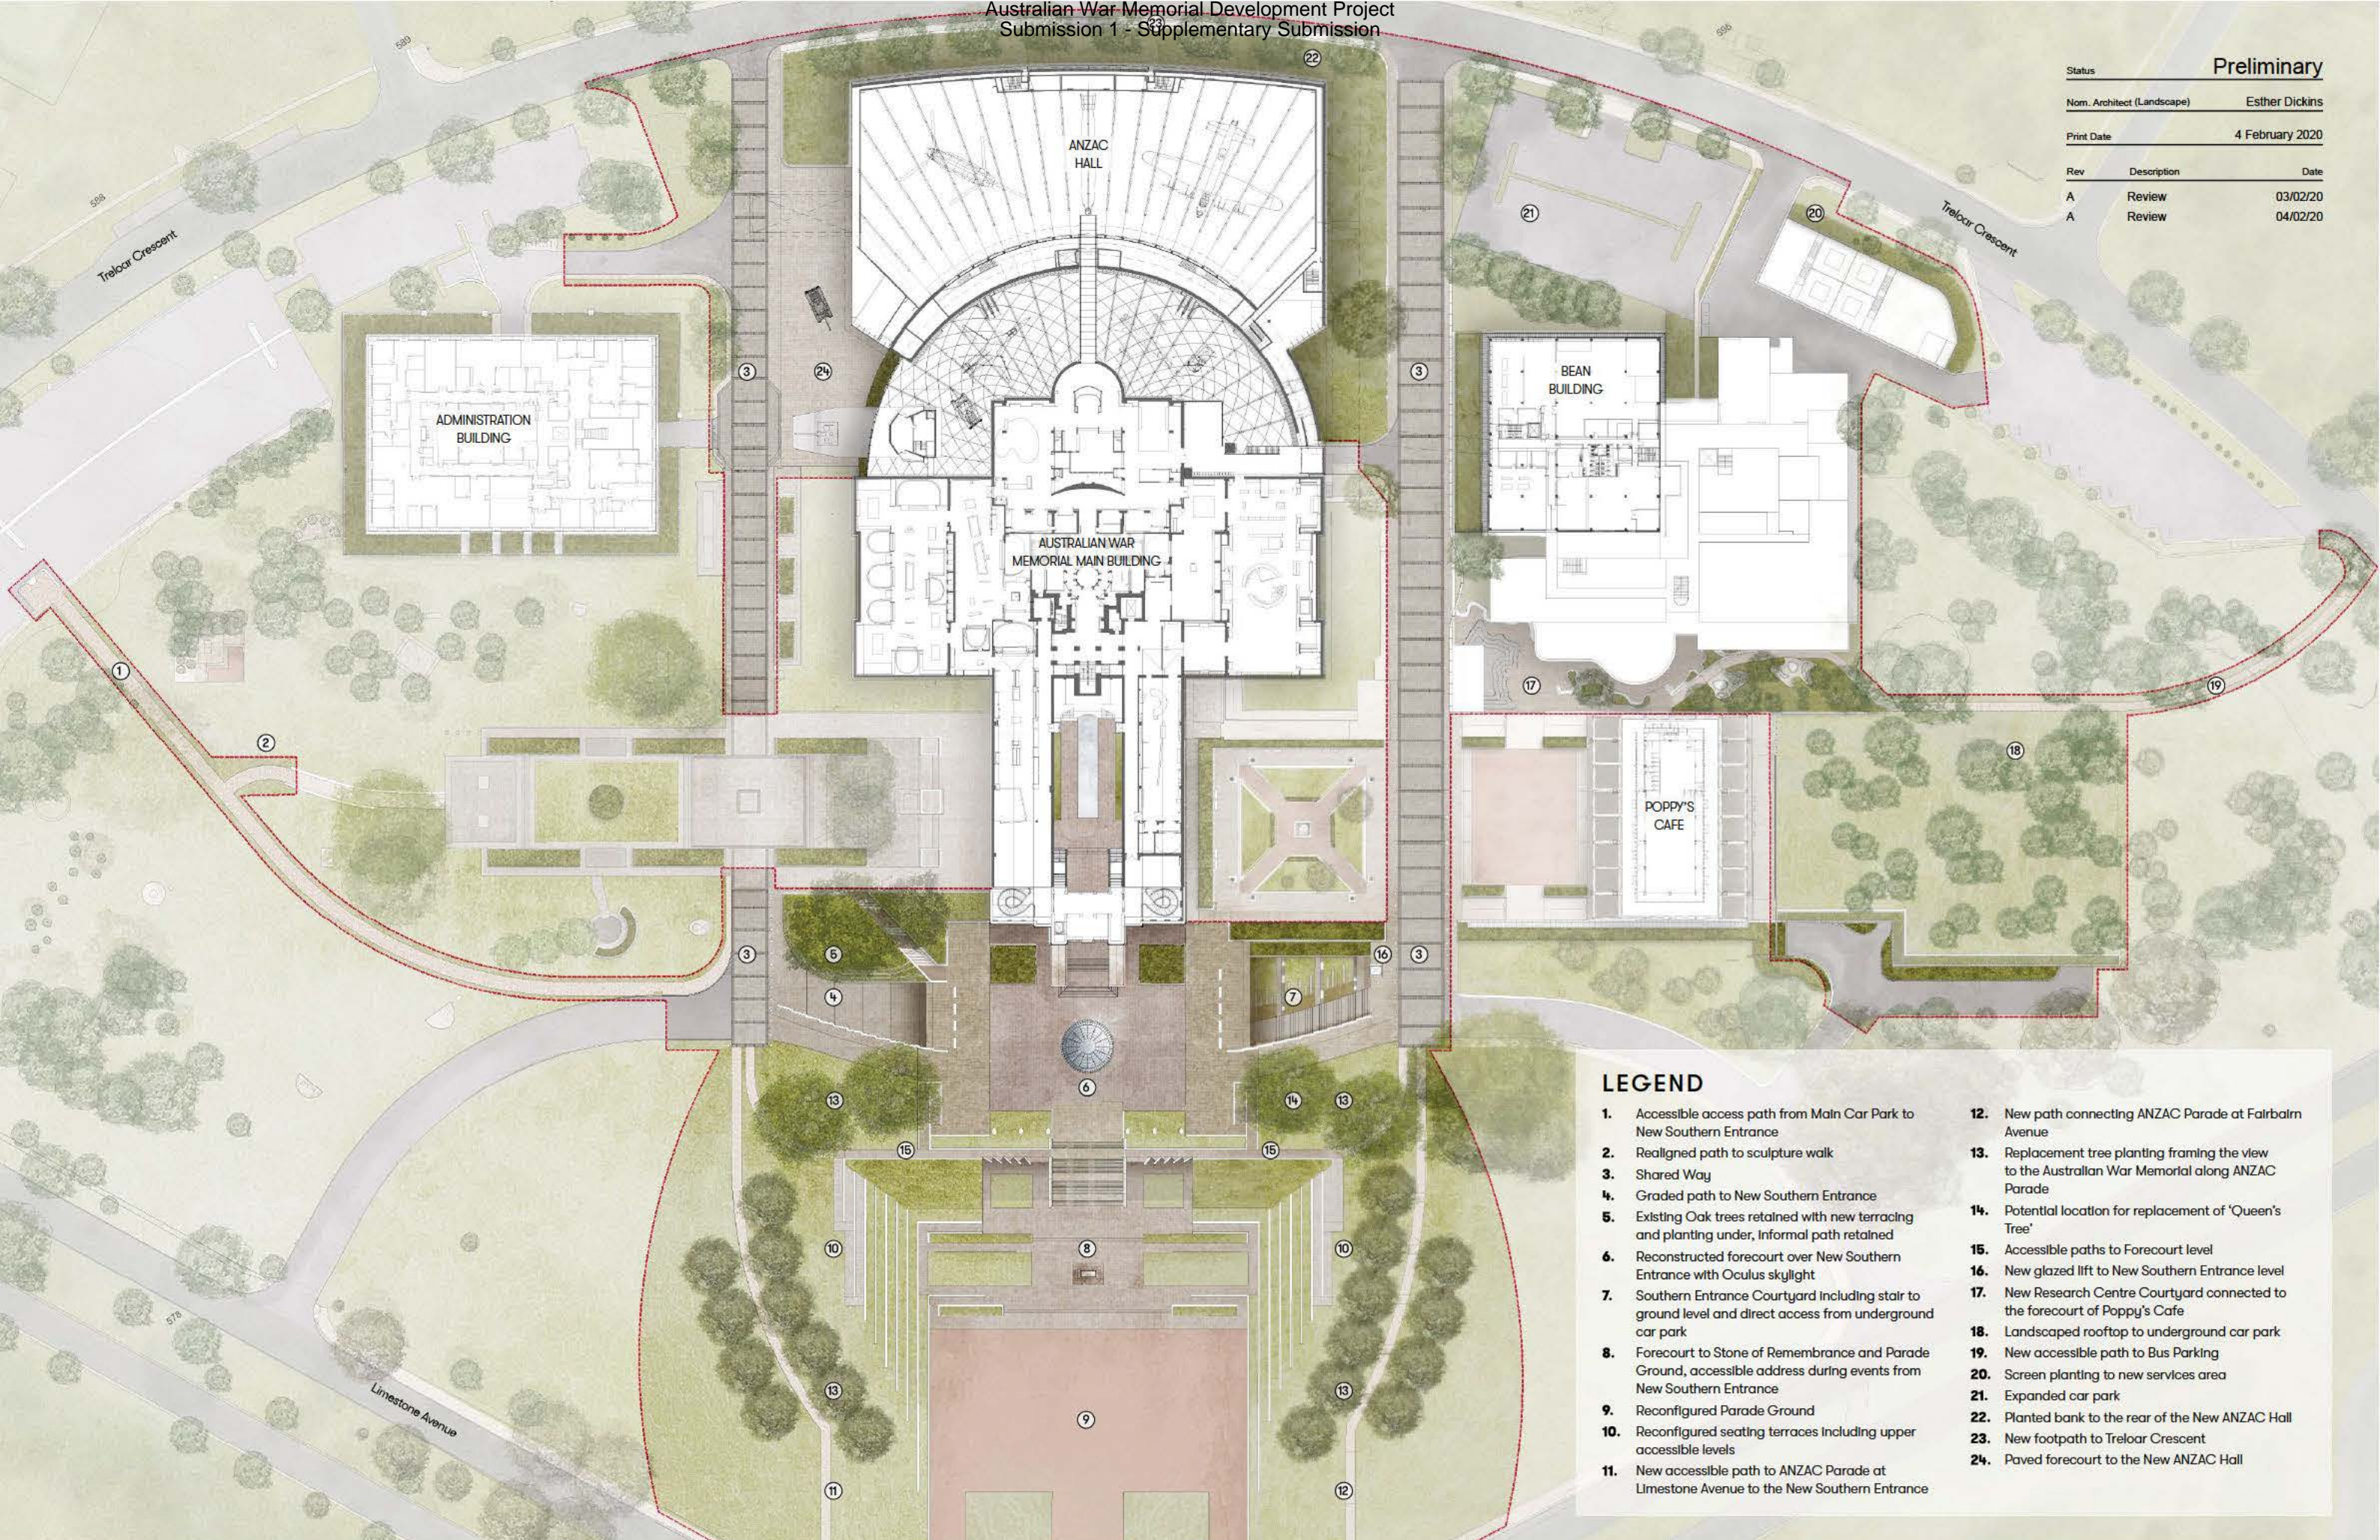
Australian War Memorial Development Project
Submission 1 - Supplementary Submission

| Status | Preliminary |
|---|---|
| Nom. Architect (Landscape) | Esther Dickins |
| Print Date | 4 February 2020 |

| Rev | Description | Date |
|---|---|---|
| A | Review | 03/02/20 |
| A | Review | 04/02/20 |

Treloar Crescent
Treloar Crescent
Limestone Avenue
580
586
588
578

ANZAC HALL
ADMINISTRATION BUILDING
BEAN BUILDING
AUSTRALIAN WAR MEMORIAL MAIN BUILDING
POPPY'S CAFE

1 2 3 3 3 3 4 5 6 7 8 9 10 10 11 12 13 13 13 13 14 15 15 16 17 18 19 20 21 22 23 24

LEGEND
1. Accessible access path from Main Car Park to New Southern Entrance
2. Realigned path to sculpture walk
3. Shared Way
4. Graded path to New Southern Entrance
5. Existing Oak trees retained with new terracing and planting under, informal path retained
6. Reconstructed forecourt over New Southern Entrance with Oculus skylight
7. Southern Entrance Courtyard including stair to ground level and direct access from underground car park
8. Forecourt to Stone of Remembrance and Parade Ground, accessible address during events from New Southern Entrance
9. Reconfigured Parade Ground
10. Reconfigured seating terraces including upper accessible levels
11. New accessible path to ANZAC Parade at Limestone Avenue to the New Southern Entrance
12. New path connecting ANZAC Parade at Fairbairn Avenue
13. Replacement tree planting framing the view to the Australian War Memorial along ANZAC Parade
14. Potential location for replacement of 'Queen's Tree'
15. Accessible paths to Forecourt level
16. New glazed lift to New Southern Entrance level
17. New Research Centre Courtyard connected to the forecourt of Poppy's Cafe
18. Landscaped rooftop to underground car park
19. New accessible path to Bus Parking
20. Screen planting to new services area
21. Expanded car park
22. Planted bank to the rear of the New ANZAC Hall
23. New footpath to Treloar Crescent
24. Paved forecourt to the New ANZAC Hall